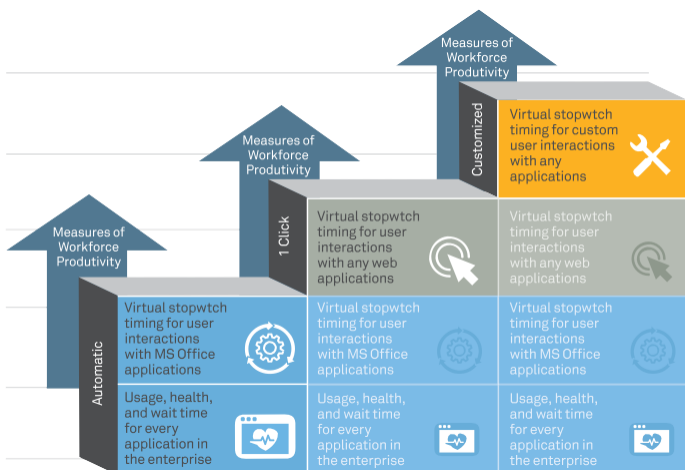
Measures of Workforce Produtivity

Measures of Workforce Produtivity

Measures of Workforce Produtivity

Customized

Virtual stopwtch timing for custom user interactions with any applications

1 Click

Virtual stopwtch timing for user interactions with any web applications

Virtual stopwtch timing for user interactions with any web applications

Automatic

Virtual stopwtch timing for user interactions with MS Office applications

Virtual stopwtch timing for user interactions with MS Office applications

Virtual stopwtch timing for user interactions with MS Office applications

Usage, health, and wait time for every application in the enterprise

Usage, health, and wait time for every application in the enterprise

Usage, health, and wait time for every application in the enterprise